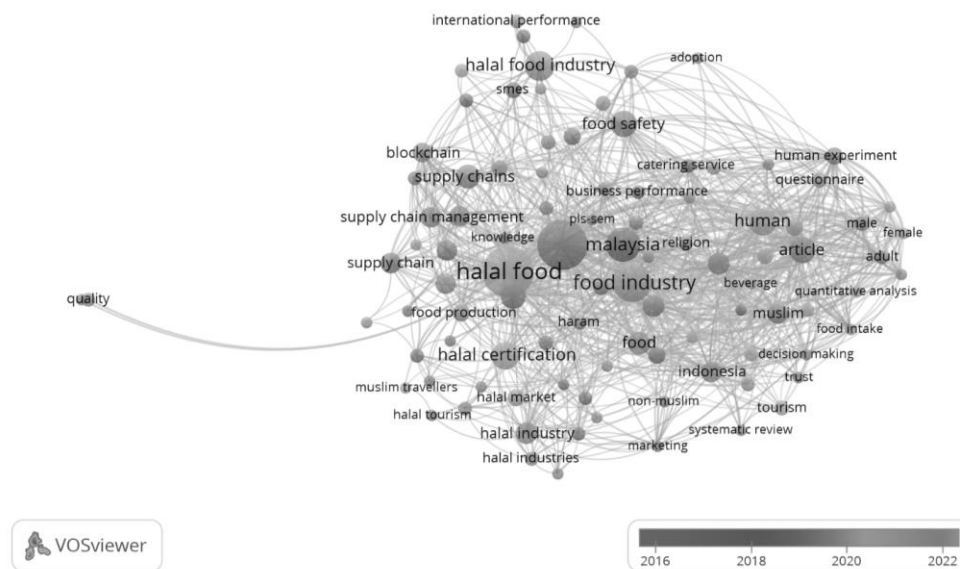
international performance
adoption
halal food industry
smes
food safety
blockchain
catering service
human experiment
supply chains
questionnaire
business performance
supply chain management
pls-sem
human
male
knowledge
malaysia
religion
female
article
adult
supply chain
halal food
food industry
beverage
quantitative analysis
quality
food production
muslim
haram
food intake
food
halal certification
decision making
indonesia
muslim travellers
trust
halal market
non-muslim
tourism
halal tourism
halal industry
systematic review
marketing
halal industries
VOSviewer
2016
2018
2020
2022